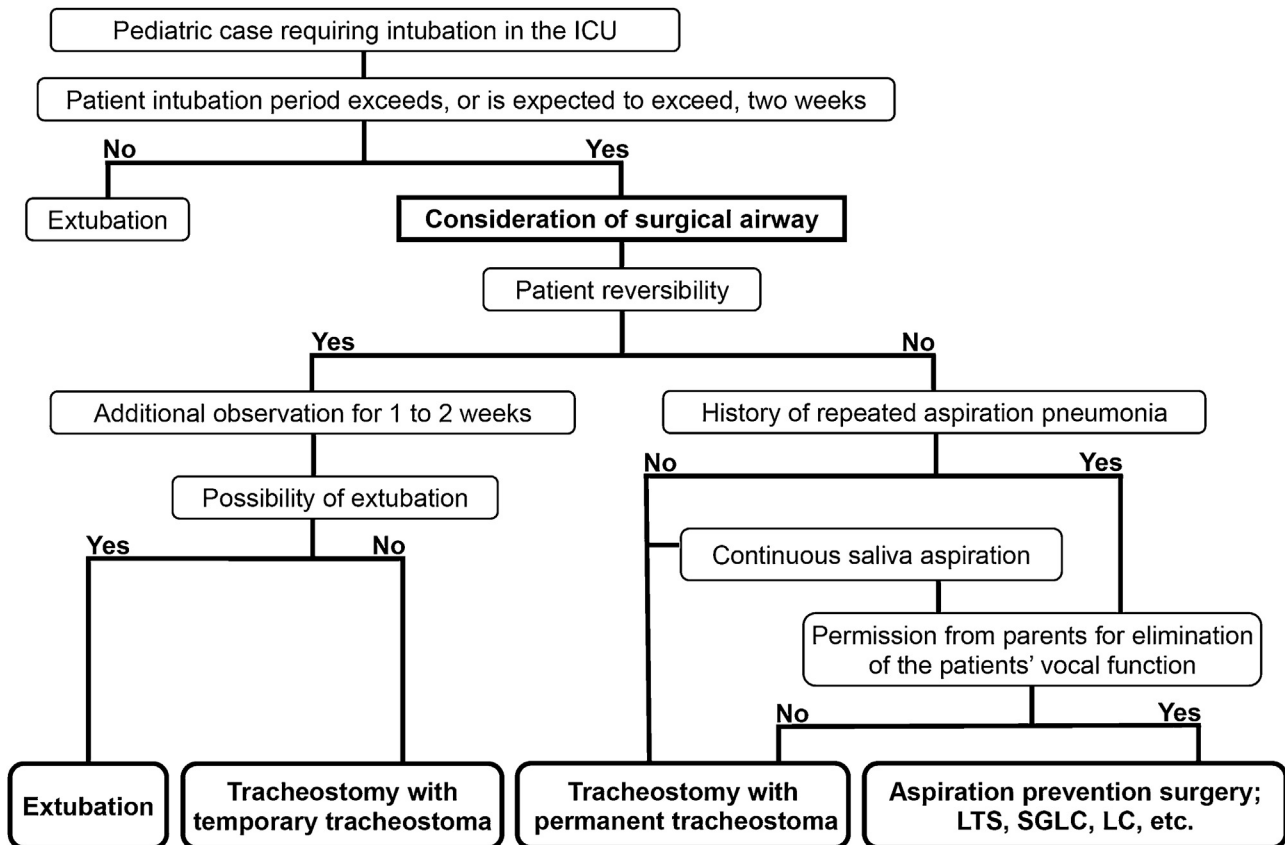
Pediatric case requiring intubation in the ICU

Patient intubation period exceeds, or is expected to exceed, two weeks

No

Yes

Extubation

Consideration of surgical airway

Patient reversibility

Yes

No

Additional observation for 1 to 2 weeks

History of repeated aspiration pneumonia

No

Yes

Possibility of extubation

Continuous saliva aspiration

Yes

No

Permission from parents for elimination of the patients' vocal function

No

Yes

Extubation

Tracheostomy with temporary tracheostoma

Tracheostomy with permanent tracheostoma

Aspiration prevention surgery; LTS, SGLC, LC, etc.